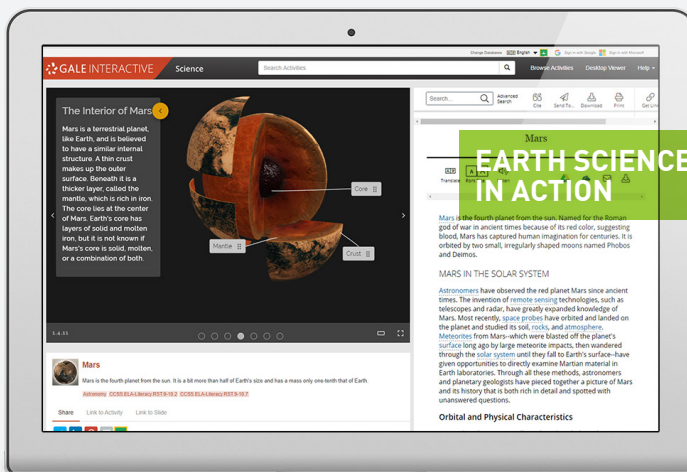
Change Databases English Sign in with Google Sign in with Microsoft

GALE INTERACTIVE Science Search Activities Browse Activities Desktop Viewer Help

The Interior of Mars

Mars is a terrestrial planet, like Earth, and is believed to have a similar internal structure. A thin crust makes up the outer surface. Beneath it is a thicker layer, called the mantle, which is rich in iron. The core lies at the center of Mars. Earth's core has layers of solid and molten iron, but it is not known if Mars's core is solid, molten, or a combination of both.

Core

Mantle

Crust

Mars

Mars is the fourth planet from the sun. It is a bit more than half of Earth's size and has a mass only one-tenth that of Earth.

Astronomy CCSS.ELA-Literacy.RST.9-10.2 CCSS.ELA-Literacy.RST.9-10.7

Share Link to Activity Link to Slide

Search... Advanced Search Cite Send To... Download Print Get Link

Mars

Translate

EARTH SCIENCE IN ACTION

Mars is the fourth planet from the sun. Named for the Roman god of war in ancient times because of its red color, suggesting blood, Mars has captured human imagination for centuries. It is orbited by two small, irregularly shaped moons named Phobos and Deimos.

MARS IN THE SOLAR SYSTEM

Astronomers have observed the red planet Mars since ancient times. The invention of remote sensing technologies, such as telescopes and radar, have greatly expanded knowledge of Mars. Most recently, space probes have orbited and landed on the planet and studied its soil, rocks, and atmosphere. Meteorites from Mars--which were blasted off the planet's surface long ago by large meteorite impacts, then wandered through the solar system until they fall to Earth's surface--have given opportunities to directly examine Martian material in Earth laboratories. Through all these methods, astronomers and planetary geologists have pieced together a picture of Mars and its history that is both rich in detail and spotted with unanswered questions.

Orbital and Physical Characteristics